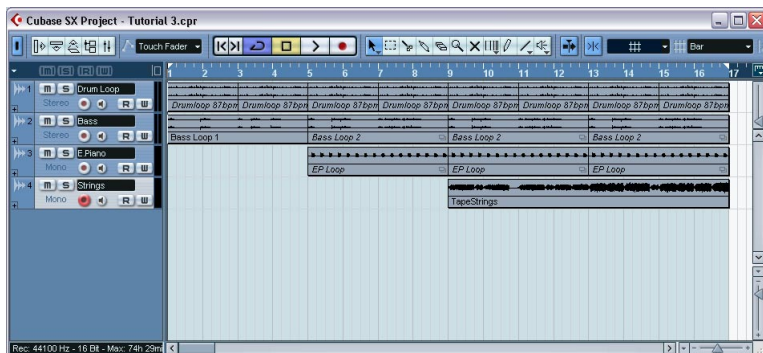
Cubase SX Project - Tutorial 3.cpr

Touch Fader

Bar

m s r w

1 2 3 4 5 6 7 8 9 10 11 12 13 14 15 16 17

1 m s Drum Loop
Stereo R W

2 m s Bass
Stereo R W

3 m s E Piano
Mono R W

4 m s Strings
Mono R W

Drumloop 87bpm Drumloop 87bpm Drumloop 87bpm Drumloop 87bpm Drumloop 87bpm Drumloop 87bpm Drumloop 87bpm Drumloop 87bpm

Bass Loop 1 Bass Loop 2 Bass Loop 2 Bass Loop 2

EP Loop EP Loop EP Loop

TapeStrings

Rec: 44100 Hz - 16 Bit - Max: 74h 29m